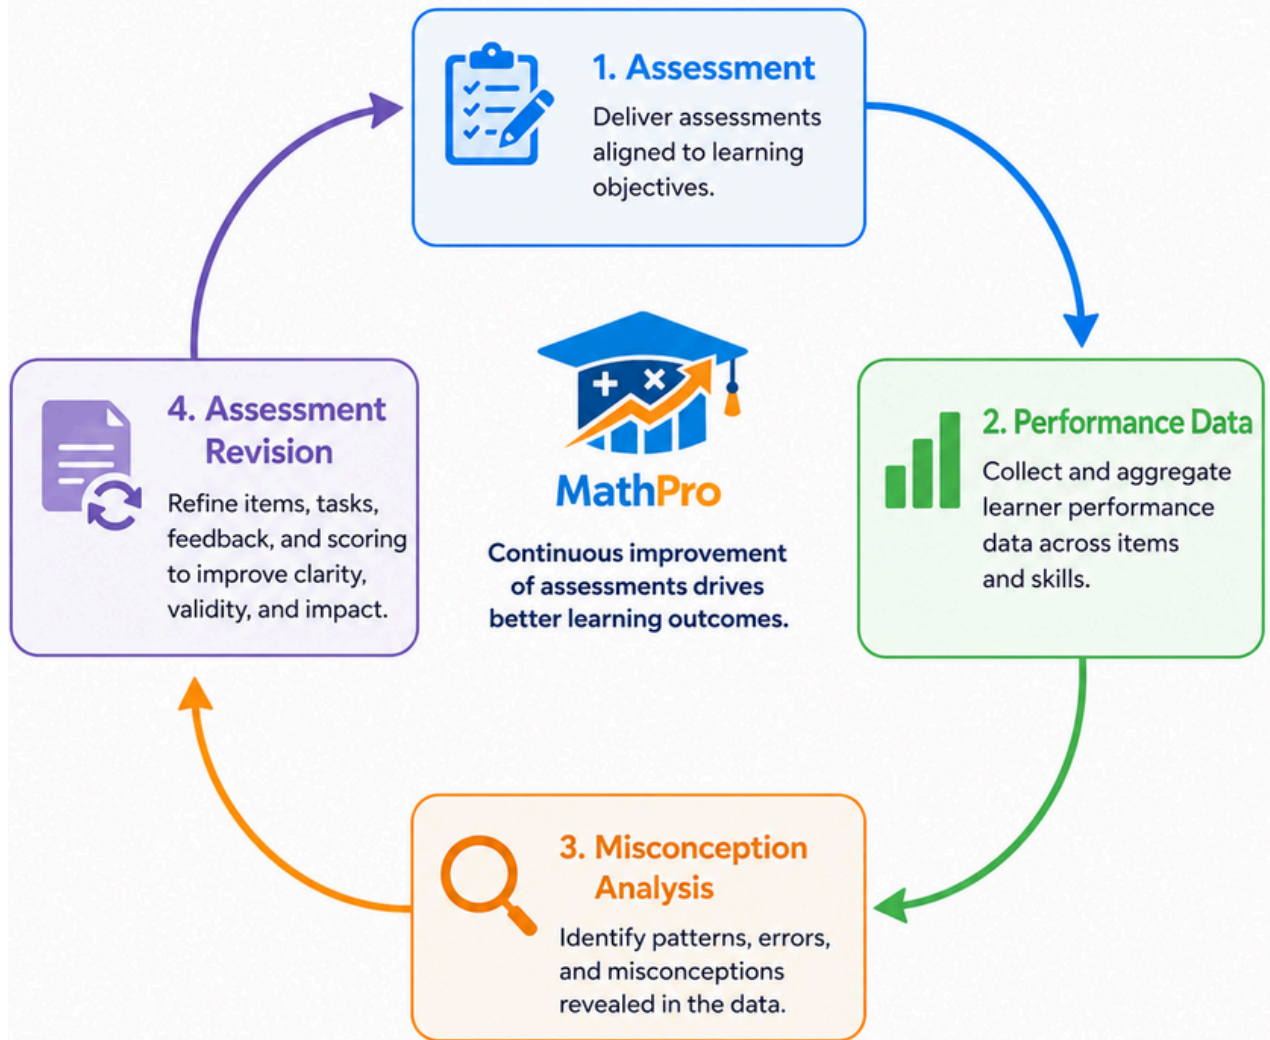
1. Assessment
Deliver assessments aligned to learning objectives.

2. Performance Data
Collect and aggregate learner performance data across items and skills.

3. Misconception Analysis
Identify patterns, errors, and misconceptions revealed in the data.

4. Assessment Revision
Refine items, tasks, feedback, and scoring to improve clarity, validity, and impact.

+ ×

MathPro

Continuous improvement of assessments drives better learning outcomes.